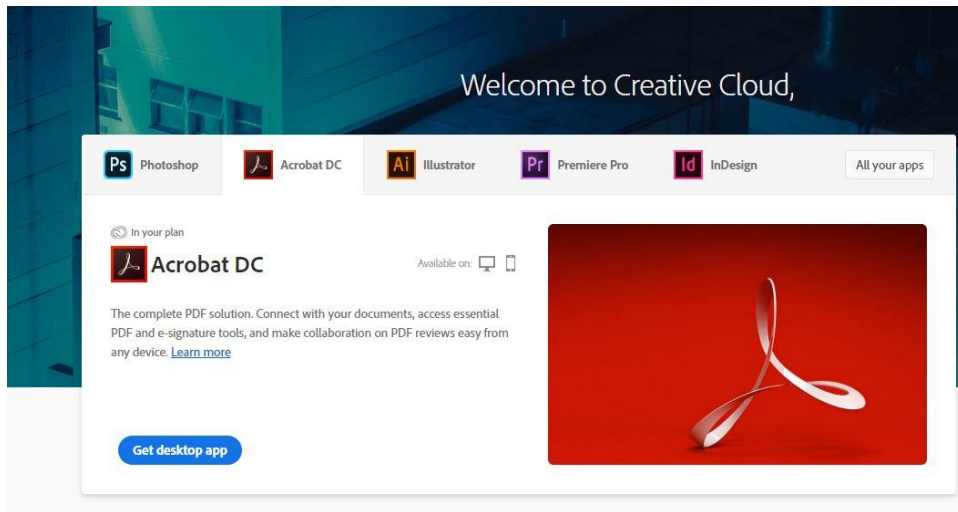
Welcome to Creative Cloud,

Ps Photoshop

Acrobat DC

Ai Illustrator

Pr Premiere Pro

Id InDesign

All your apps

In your plan

Acrobat DC

Available on:

The complete PDF solution. Connect with your documents, access essential PDF and e-signature tools, and make collaboration on PDF reviews easy from any device. Learn more

Get desktop app